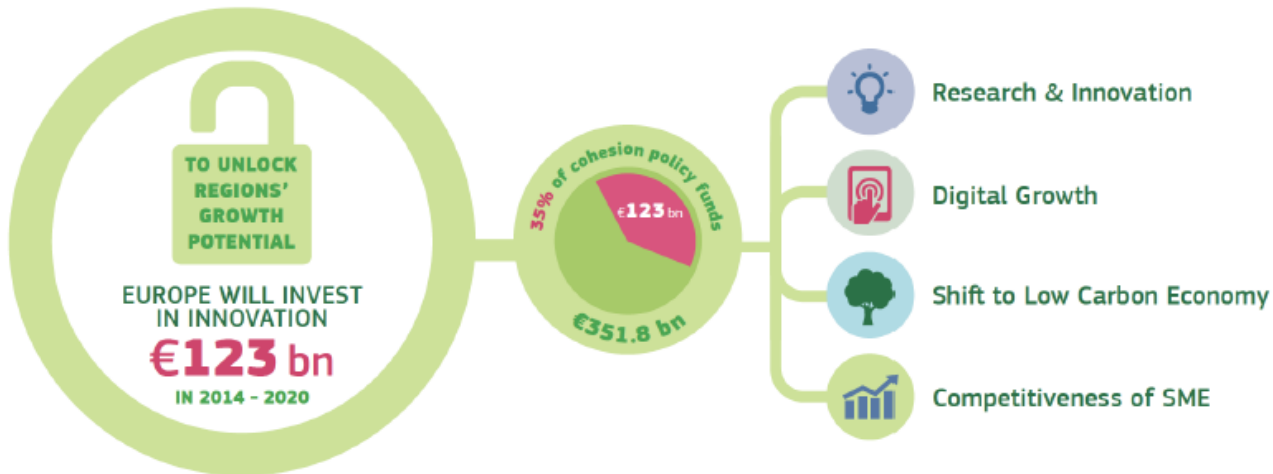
TO UNLOCK REGIONS' GROWTH POTENTIAL

EUROPE WILL INVEST IN INNOVATION
€123 bn
IN 2014 - 2020

35% of cohesion policy funds
€123 bn
€351.8 bn

Research & Innovation

Digital Growth

Shift to Low Carbon Economy

Competitiveness of SME